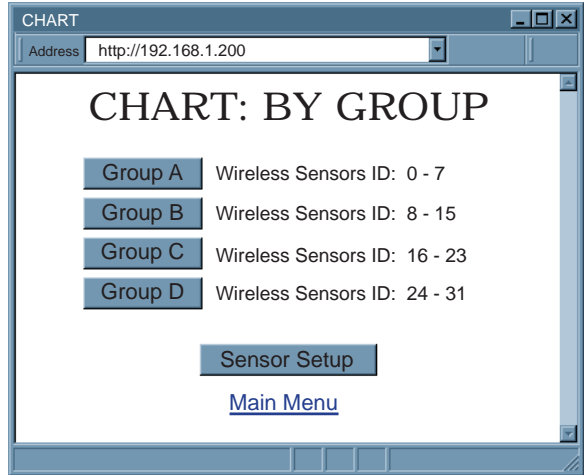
CHART

Address http://192.168.1.200

CHART: BY GROUP

Group A Wireless Sensors ID: 0 - 7

Group B Wireless Sensors ID: 8 - 15

Group C Wireless Sensors ID: 16 - 23

Group D Wireless Sensors ID: 24 - 31

Sensor Setup

Main Menu